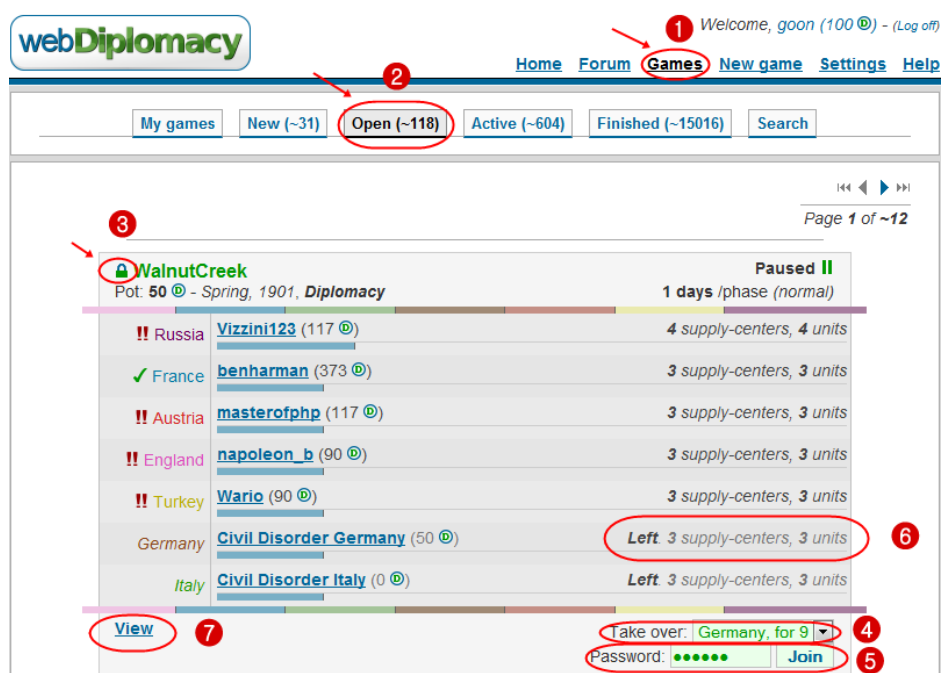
webDiplomacy

1

Welcome, goon (100 D) - (Log off)

Home Forum Games New game Settings Help

2

My games New (~31) Open (~118) Active (~604) Finished (~15016) Search

Page 1 of ~12

3

WalnutCreek

Paused II

Pot: 50 D - Spring, 1901, Diplomacy

1 days /phase (normal)

| | | |
|---|---|---|
| !! Russia | Vizzini123 (117 D) | 4 supply-centers, 4 units |
| ✓ France | benharman (373 D) | 3 supply-centers, 3 units |
| !! Austria | masterofphp (117 D) | 3 supply-centers, 3 units |
| !! England | napoleon_b (90 D) | 3 supply-centers, 3 units |
| !! Turkey | Wario (90 D) | 3 supply-centers, 3 units |
| Germany | Civil Disorder Germany (50 D) | Left. 3 supply-centers, 3 units |
| Italy | Civil Disorder Italy (0 D) | Left. 3 supply-centers, 3 units |

6

View 7

Take over: Germany, for 9 4

Password: ●●●●●● Join 5